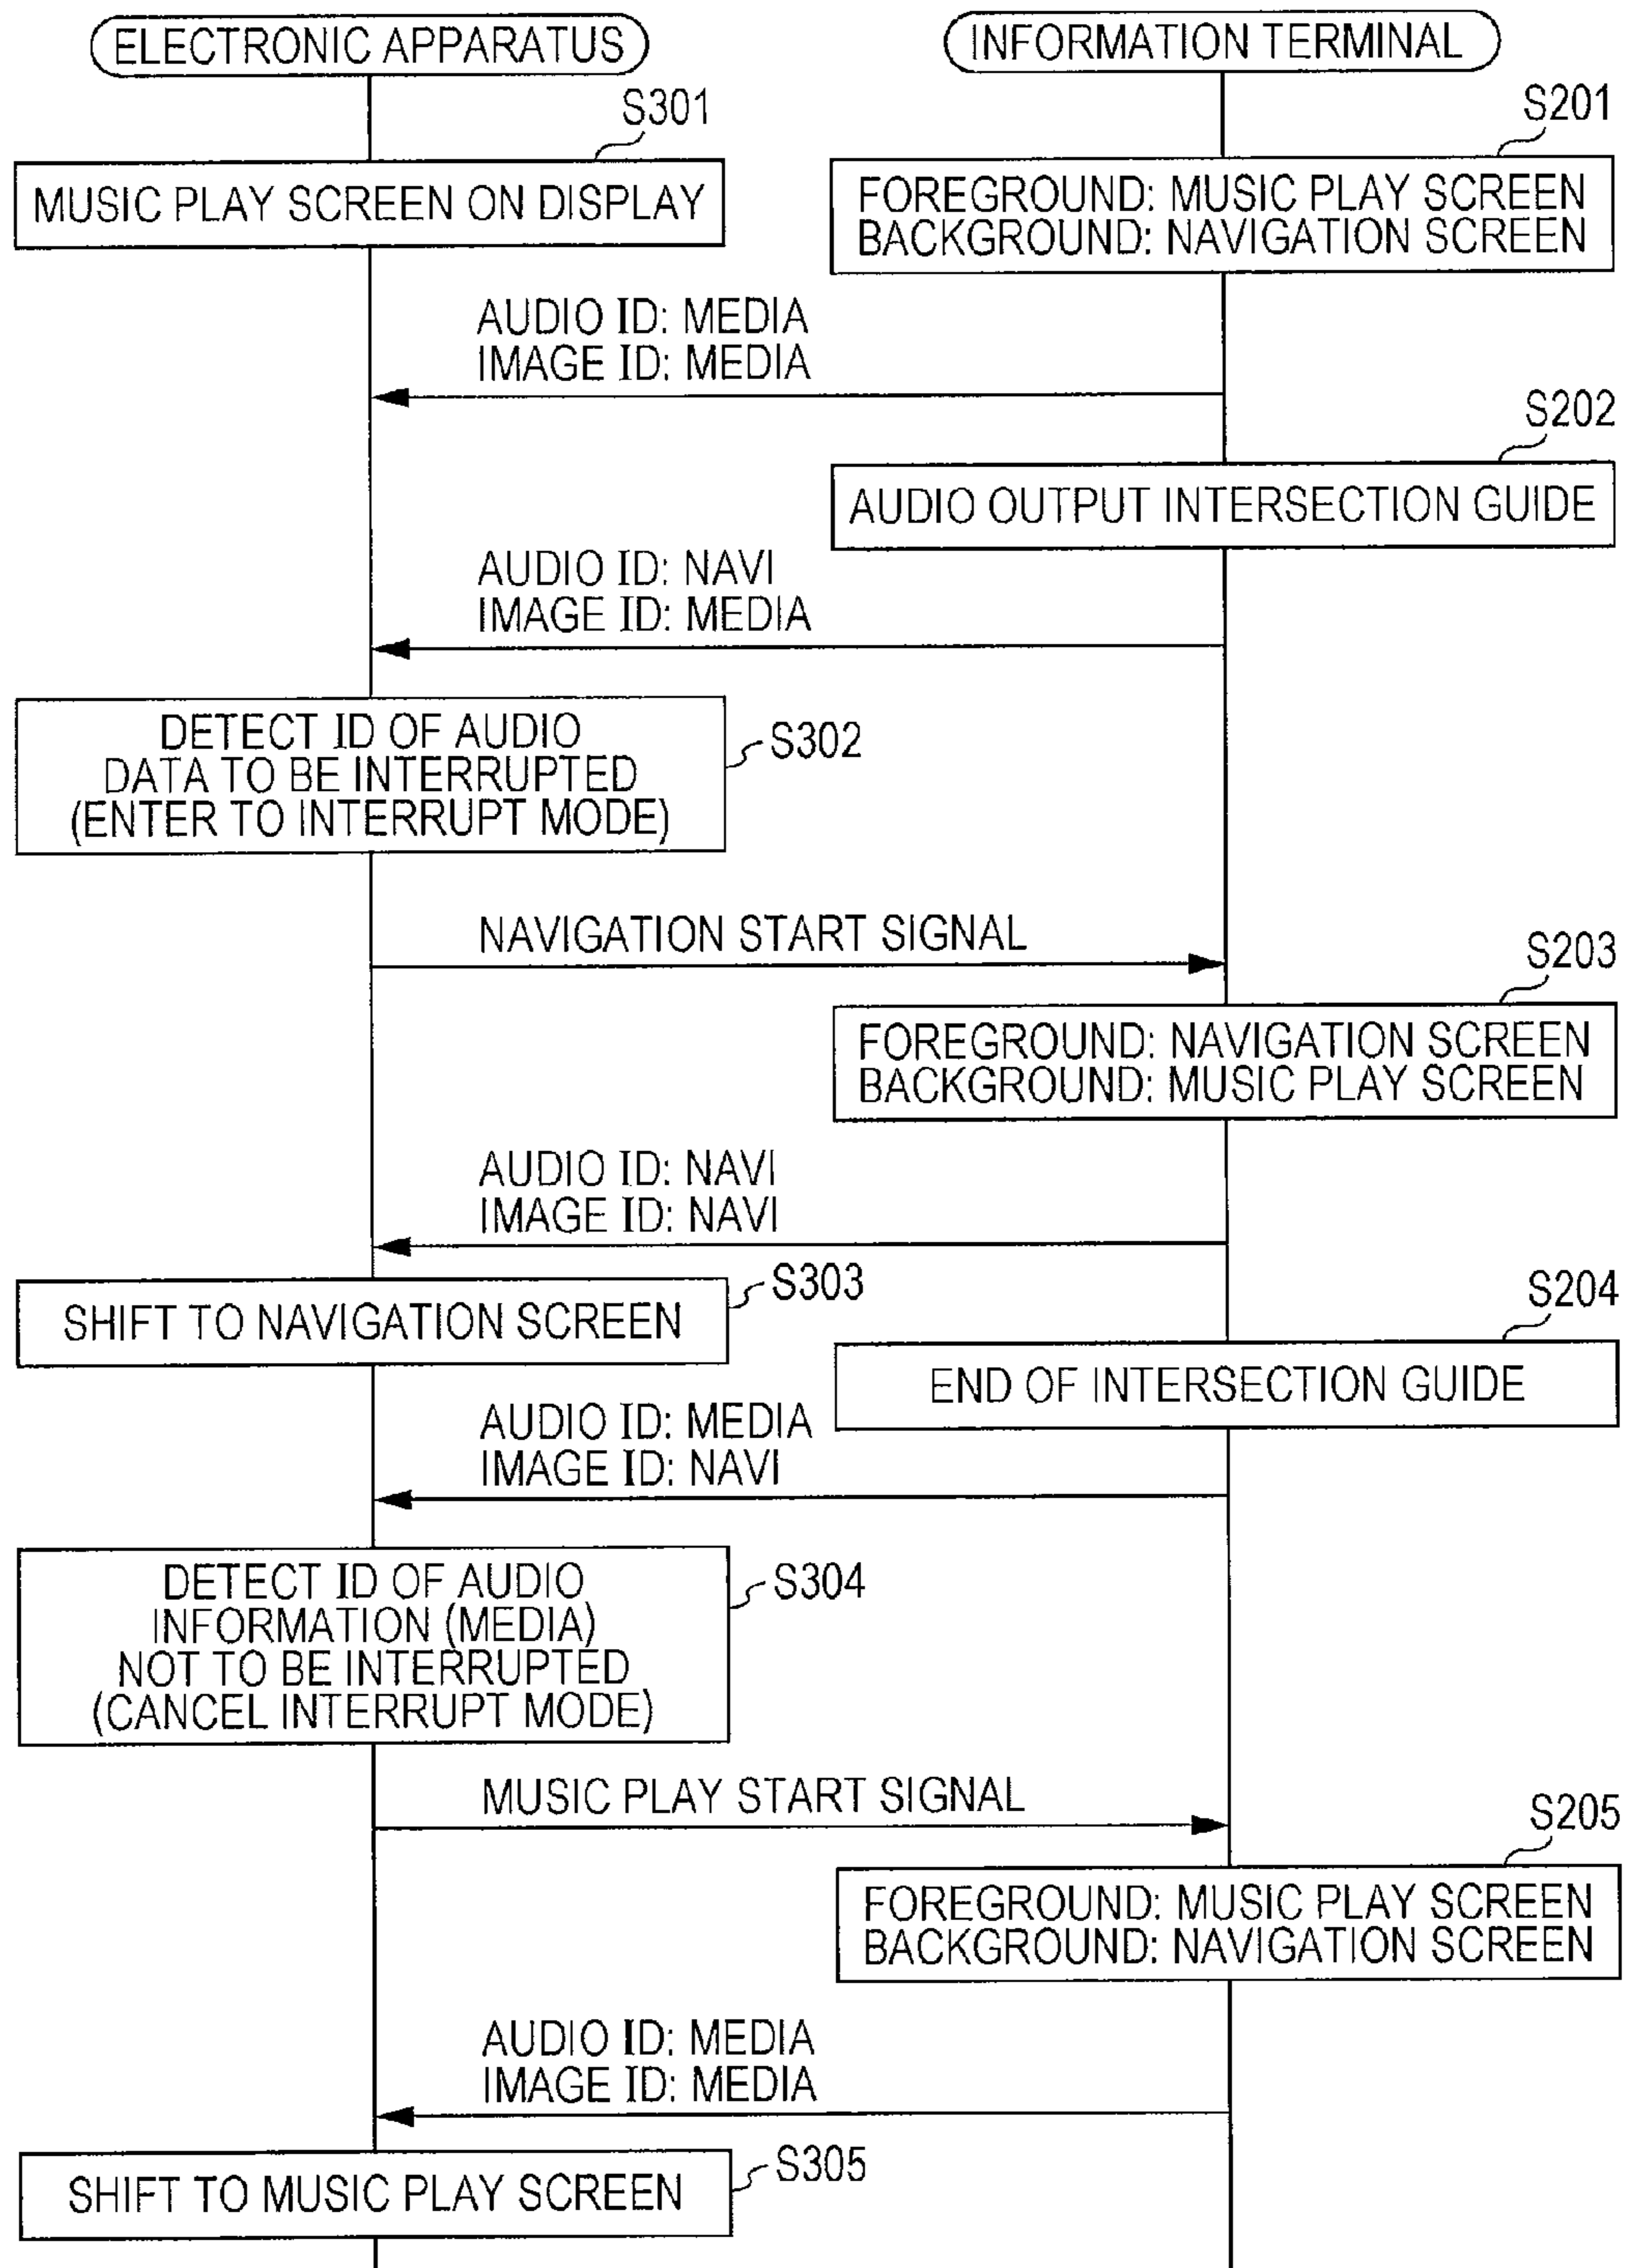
ELECTRONIC APPARATUS

INFORMATION TERMINAL

S301

MUSIC PLAY SCREEN ON DISPLAY

S201

FOREGROUND: MUSIC PLAY SCREEN
BACKGROUND: NAVIGATION SCREEN

AUDIO ID: MEDIA
IMAGE ID: MEDIA

S202

AUDIO OUTPUT INTERSECTION GUIDE

AUDIO ID: NAVI
IMAGE ID: MEDIA

DETECT ID OF AUDIO DATA TO BE INTERRUPTED (ENTER TO INTERRUPT MODE)

S302

NAVIGATION START SIGNAL

S203

FOREGROUND: NAVIGATION SCREEN
BACKGROUND: MUSIC PLAY SCREEN

AUDIO ID: NAVI
IMAGE ID: NAVI

S303

SHIFT TO NAVIGATION SCREEN

S204

END OF INTERSECTION GUIDE

AUDIO ID: MEDIA
IMAGE ID: NAVI

DETECT ID OF AUDIO INFORMATION (MEDIA) NOT TO BE INTERRUPTED (CANCEL INTERRUPT MODE)

S304

MUSIC PLAY START SIGNAL

S205

FOREGROUND: MUSIC PLAY SCREEN
BACKGROUND: NAVIGATION SCREEN

AUDIO ID: MEDIA
IMAGE ID: MEDIA

SHIFT TO MUSIC PLAY SCREEN

S305